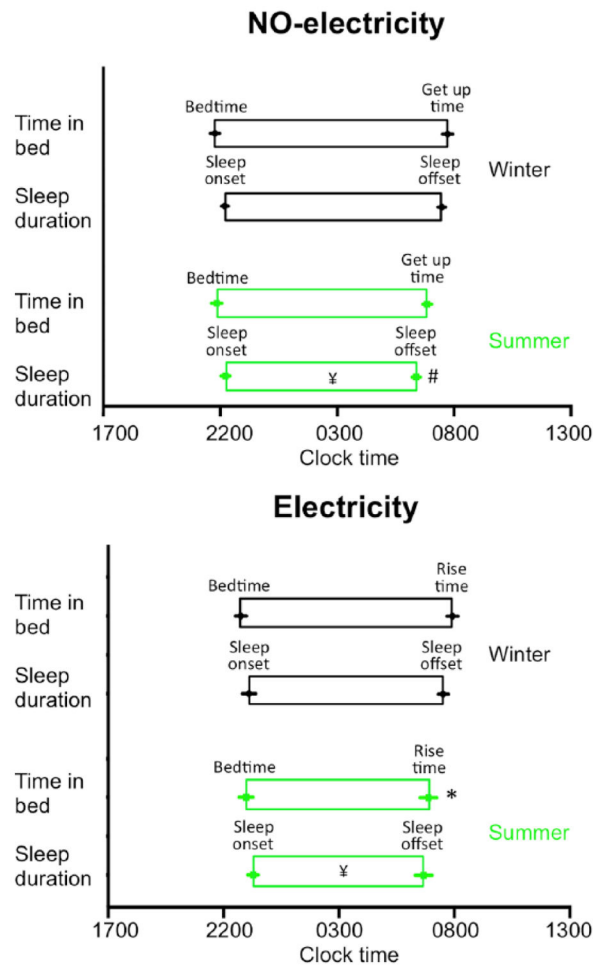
NO-electricity

Time in bed

Bedtime

Get up time

Sleep onset

Sleep offset

Winter

Sleep duration

Time in bed

Bedtime

Get up time

Sleep onset

Sleep offset

Summer

Sleep duration

¥

#

1700 2200 0300 0800 1300

Clock time

Electricity

Time in bed

Bedtime

Rise time

Sleep onset

Sleep offset

Winter

Sleep duration

Time in bed

Bedtime

Rise time

*

Sleep onset

Sleep offset

Summer

Sleep duration

¥

1700 2200 0300 0800 1300

Clock time